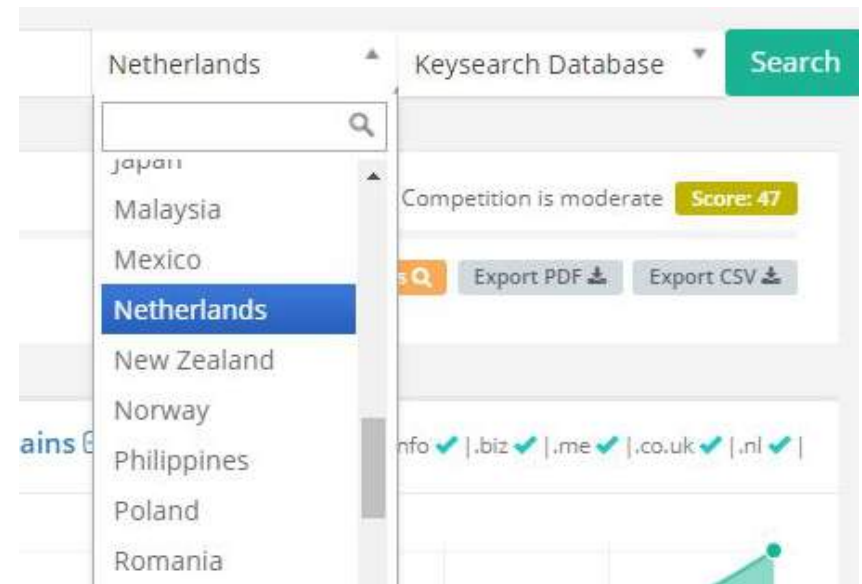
Netherlands

Keysearch Database

Search

Japan
Malaysia
Mexico
Netherlands
New Zealand
Norway
Philippines
Poland
Romania

Competition is moderate Score: 47

Export PDF

Export CSV

ains

nfo ✔ | .biz ✔ | .me ✔ | .co.uk ✔ | .nl ✔ |